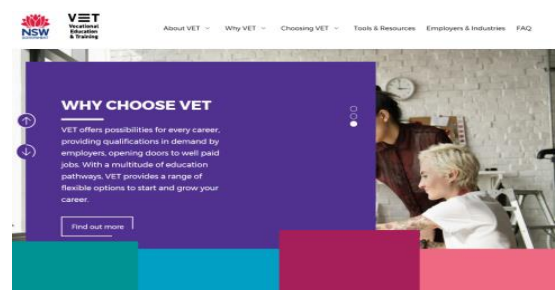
NSW GOVERNMENT

VET Vocational Education & Training

About VET Why VET Choosing VET Tools & Resources Employers & Industries FAQ

WHY CHOOSE VET

VET offers possibilities for every career, providing qualifications in demand by employers, opening doors to well paid jobs. With a multitude of education pathways, VET provides a range of flexible options to start and grow your career.

Find out more